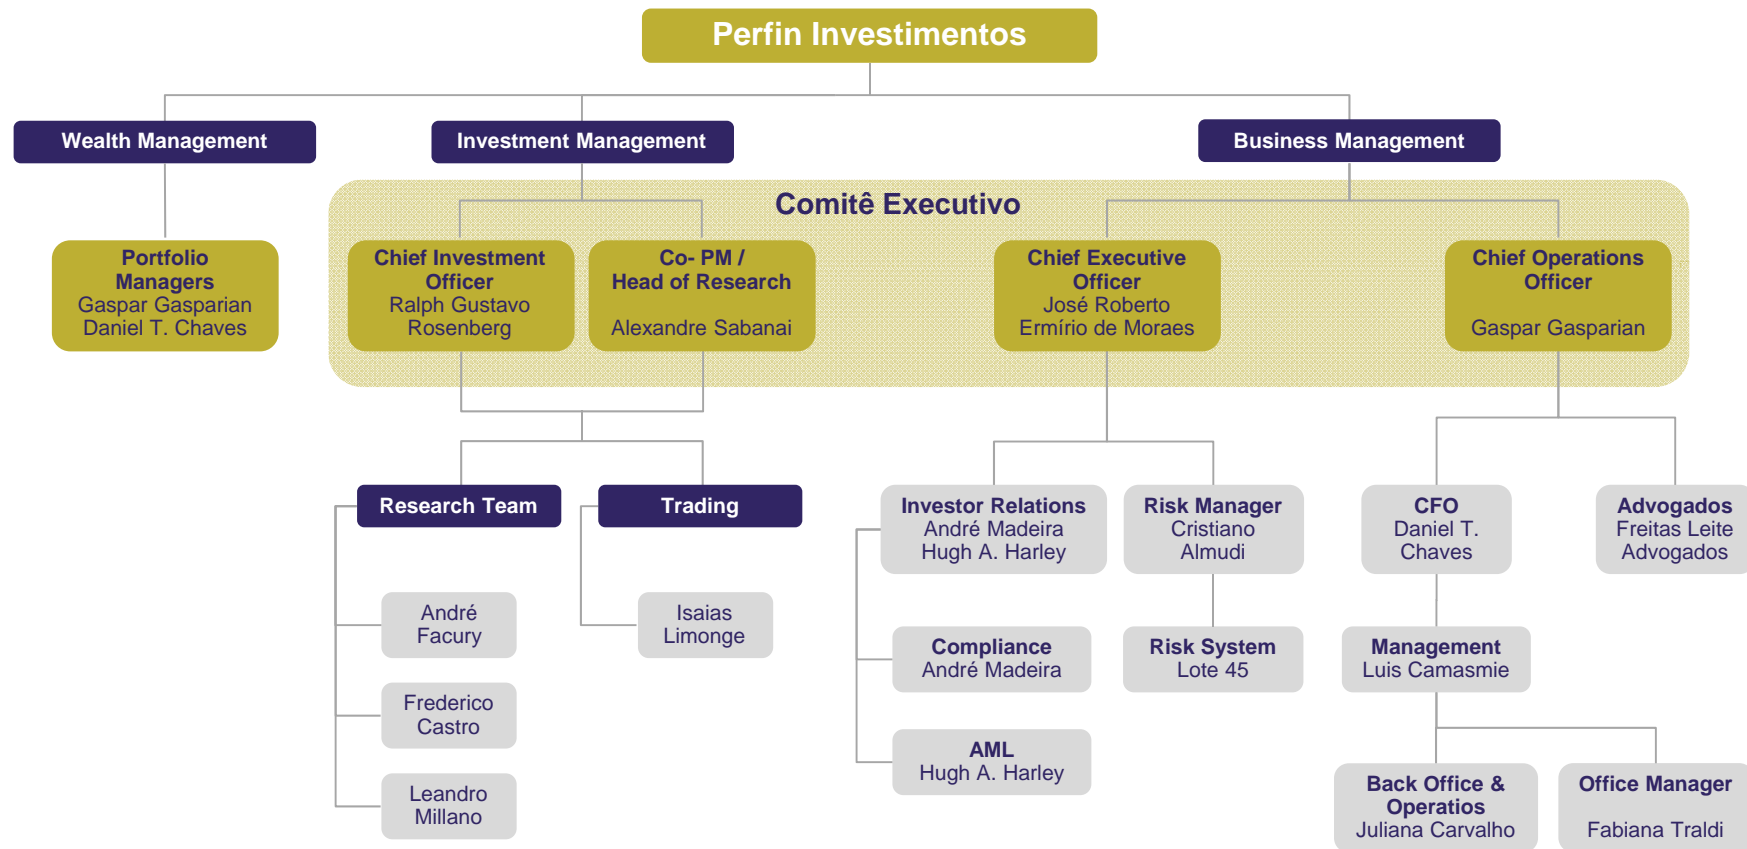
Perfin Investimentos

Wealth Management

Investment Management

Business Management

Comitê Executivo

Portfolio Managers
Gaspar Gasparian
Daniel T. Chaves

Chief Investment Officer
Ralph Gustavo Rosenberg

Co- PM / Head of Research
Alexandre Sabanai

Chief Executive Officer
José Roberto Ermírio de Moraes

Chief Operations Officer
Gaspar Gasparian

Research Team

Trading

André Facury

Frederico Castro

Leandro Millano

Isaias Limonge

Investor Relations
André Madeira
Hugh A. Harley

Risk Manager
Cristiano Almudi

Compliance
André Madeira

Risk System
Lote 45

AML
Hugh A. Harley

CFO
Daniel T. Chaves

Advogados
Freitas Leite Advogados

Management
Luis Camasmie

Back Office & Operatios
Juliana Carvalho

Office Manager
Fabiana Traldi